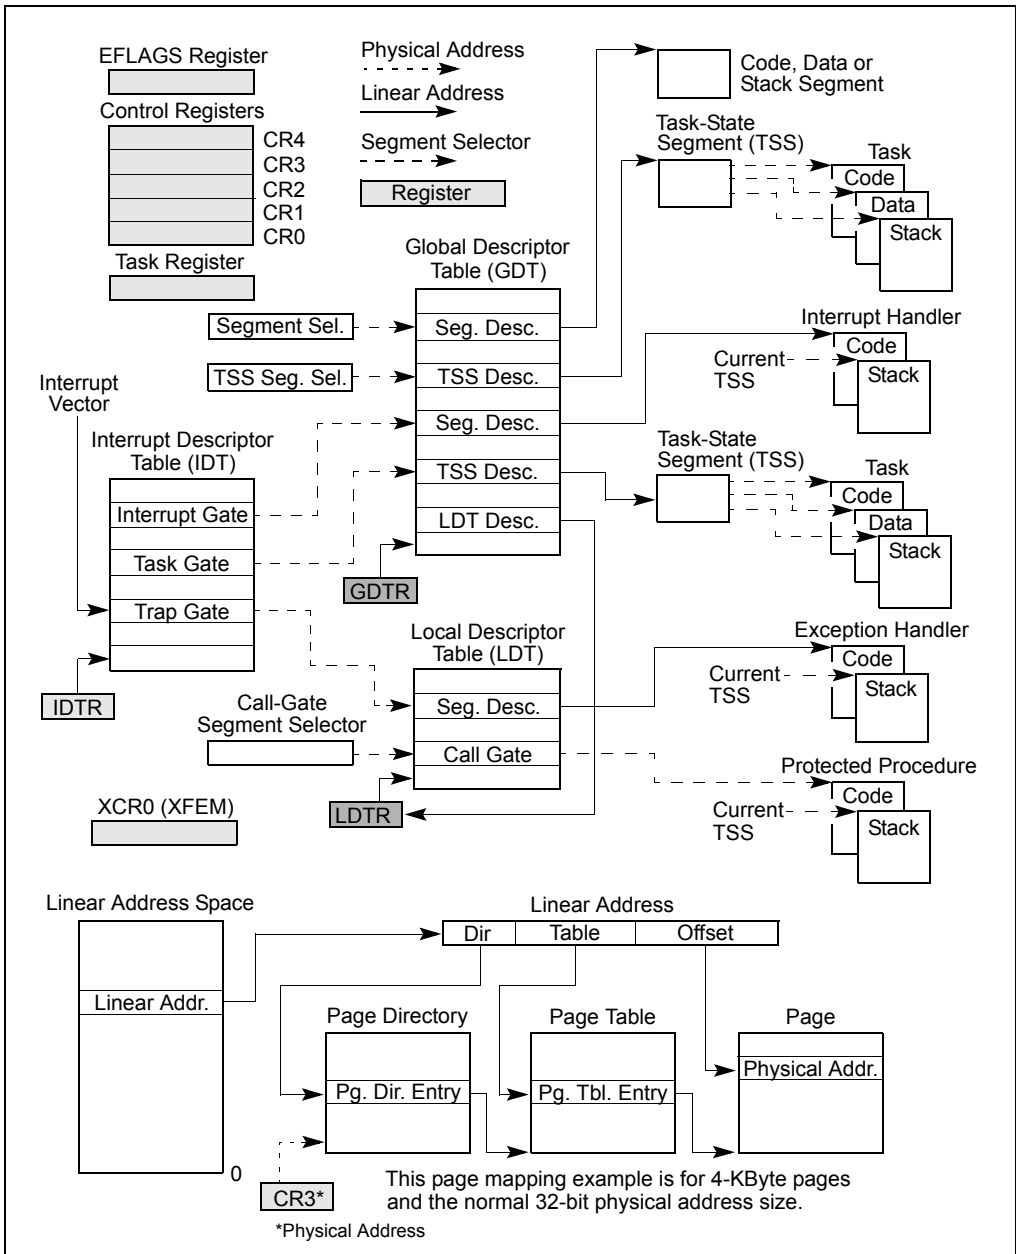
EFLAGS Register

Control Registers

CR4
CR3
CR2
CR1
CR0

Task Register

Physical Address

Linear Address

Segment Selector

Register

Code, Data or Stack Segment

Task-State Segment (TSS)

Task
Code
Data
Stack

Global Descriptor Table (GDT)

Segment Sel.

Seg. Desc.

TSS Seg. Sel.

TSS Desc.

Seg. Desc.

TSS Desc.

LDT Desc.

GDTR

Interrupt Handler

Current TSS

Code
Stack

Interrupt Vector

Interrupt Descriptor Table (IDT)

Interrupt Gate

Task Gate

Trap Gate

IDTR

Task-State Segment (TSS)

Task
Code
Data
Stack

Local Descriptor Table (LDT)

Seg. Desc.

Call Gate

LDTR

Call-Gate Segment Selector

Exception Handler

Current TSS

Code
Stack

Protected Procedure

Current TSS

Code
Stack

XCR0 (XFEM)

Linear Address Space

Linear Addr.

0

Linear Address

Dir | Table | Offset

Page Directory

Pg. Dir. Entry

Page Table

Pg. Tbl. Entry

Page

Physical Addr.

CR3*

*Physical Address

This page mapping example is for 4-KByte pages and the normal 32-bit physical address size.